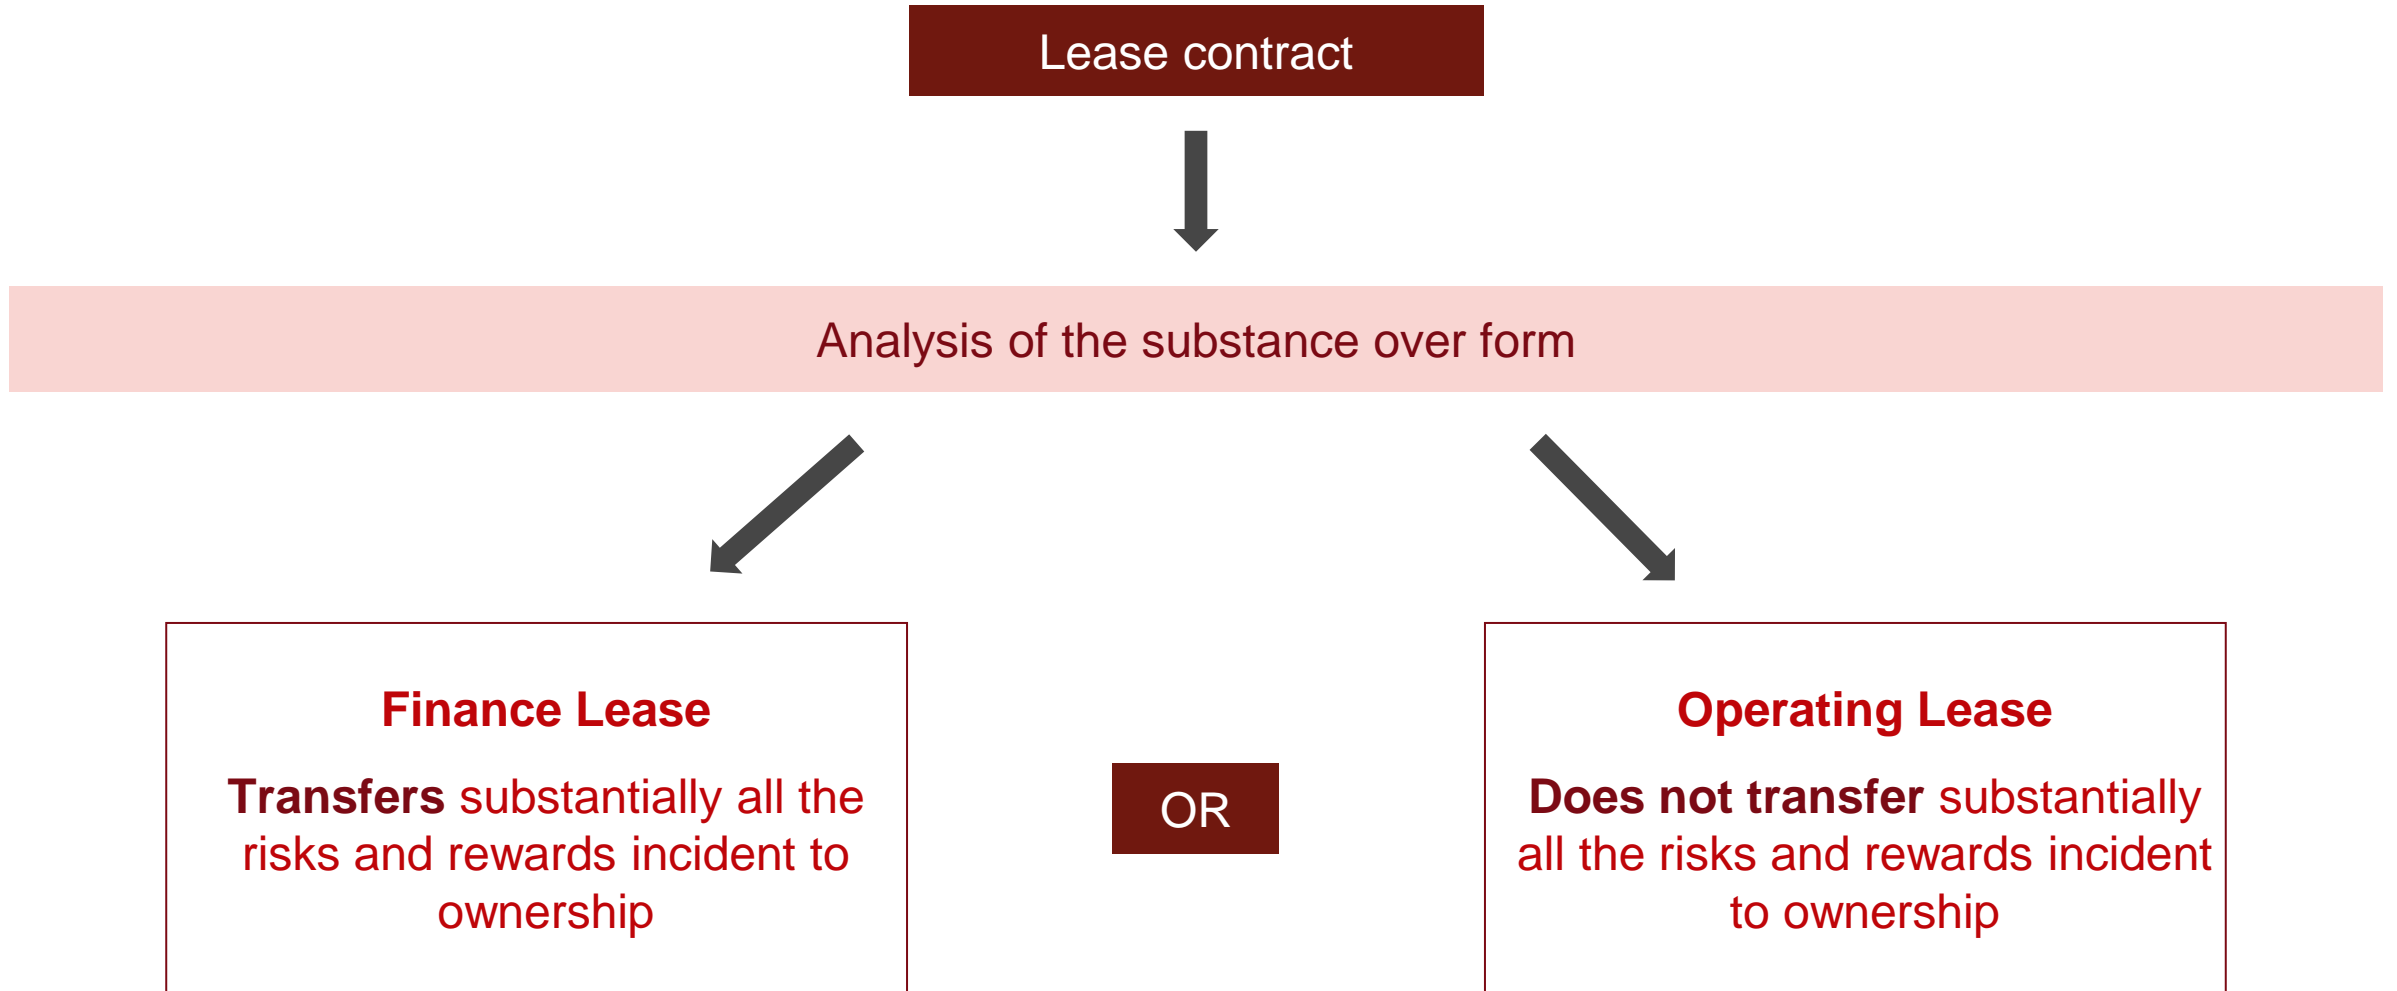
Lease contract

Analysis of the substance over form

Finance Lease

Transfers substantially all the risks and rewards incident to ownership

OR

Operating Lease

Does not transfer substantially all the risks and rewards incident to ownership